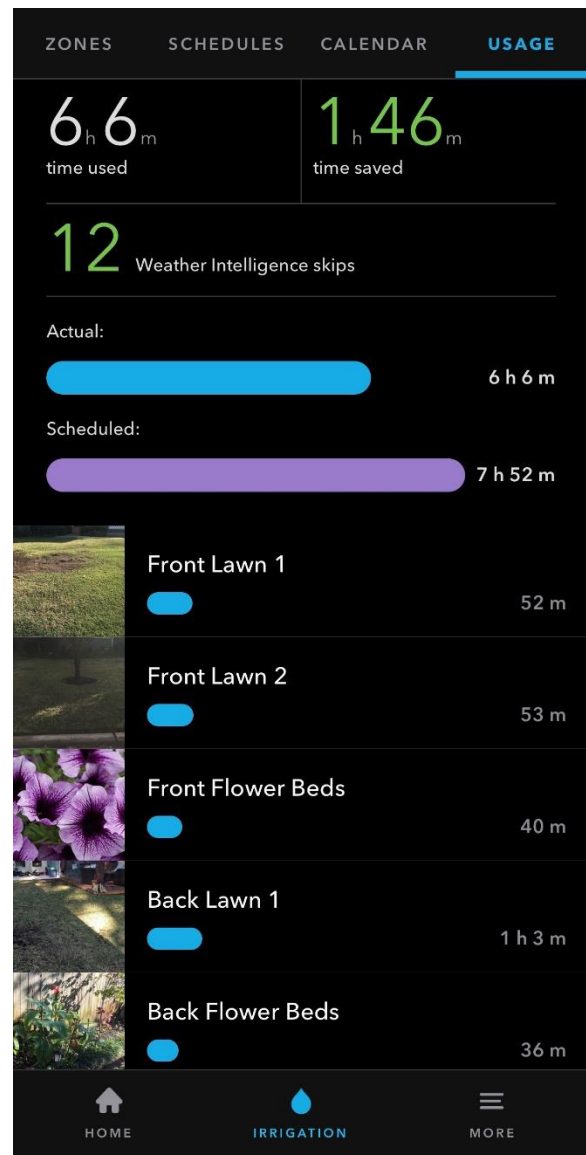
ZONES SCHEDULES CALENDAR USAGE

6h 6m
time used

1h 46m
time saved

12 Weather Intelligence skips

Actual:
6 h 6 m

Scheduled:
7 h 52 m

Front Lawn 1
52 m

Front Lawn 2
53 m

Front Flower Beds
40 m

Back Lawn 1
1 h 3 m

Back Flower Beds
36 m

HOME IRRIGATION MORE